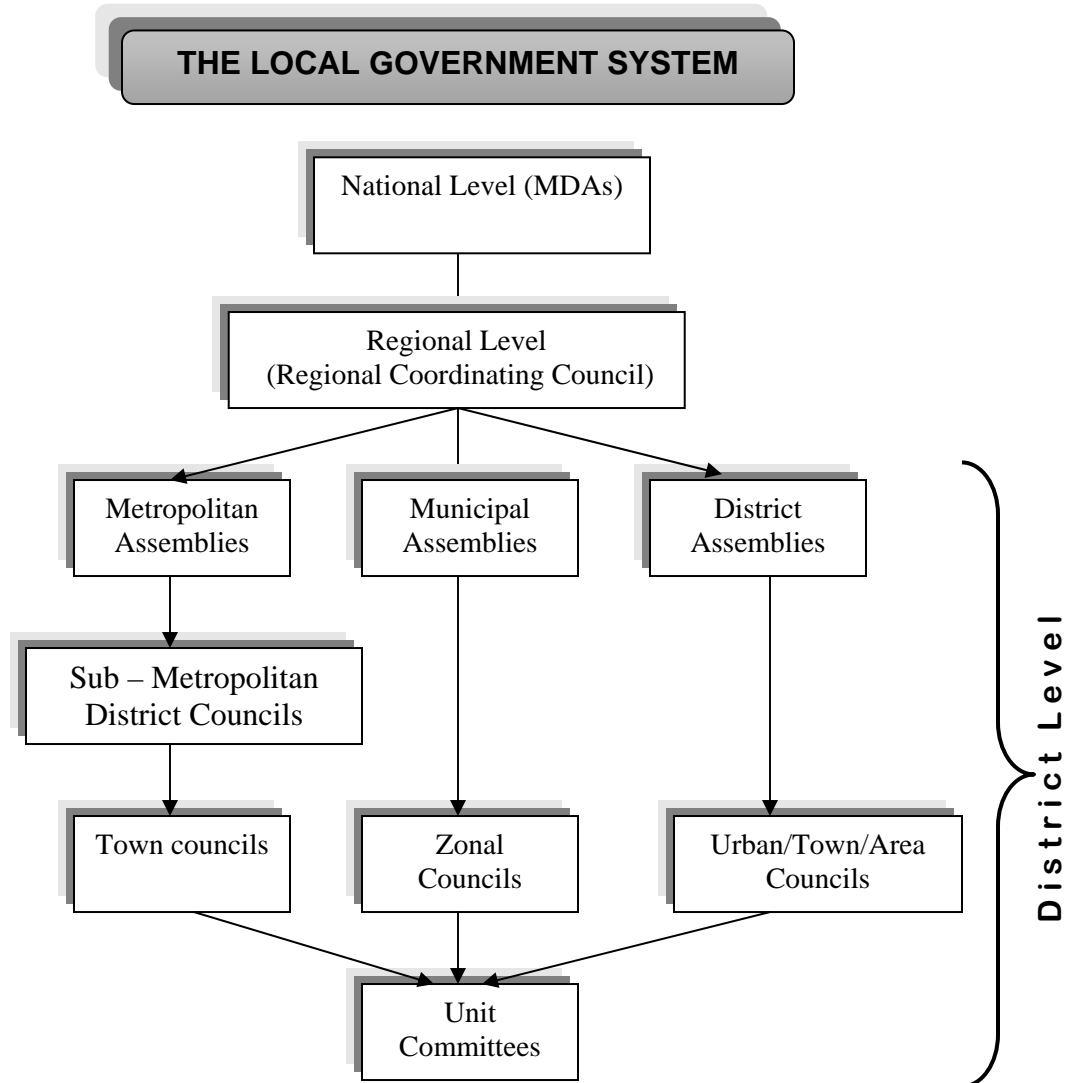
THE LOCAL GOVERNMENT SYSTEM

National Level (MDAs)

Regional Level
(Regional Coordinating Council)

Metropolitan Assemblies

Municipal Assemblies

District Assemblies

Sub – Metropolitan District Councils

Town councils

Zonal Councils

Urban/Town/Area Councils

Unit Committees

District Level